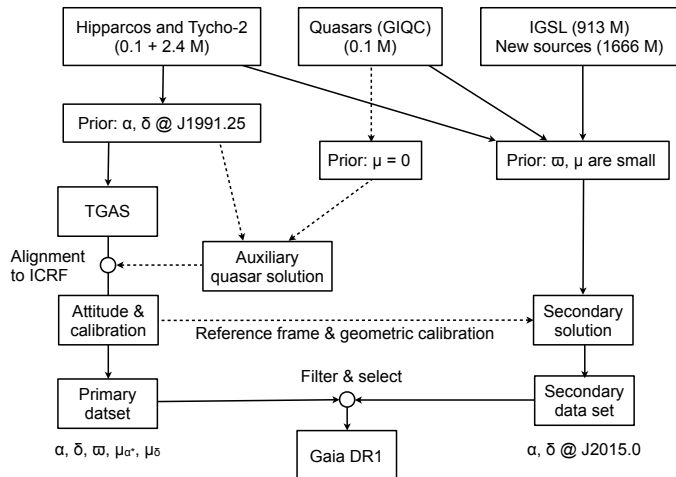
Hipparcos and Tycho-2 (0.1 + 2.4 M)

Quasars (GIQC) (0.1 M)

IGSL (913 M) New sources (1666 M)

Prior: α, δ @ J1991.25

Prior: μ = 0

Prior: ϖ, μ are small

TGAS

Alignment to ICRF

Auxiliary quasar solution

Attitude & calibration

Reference frame & geometric calibration

Secondary solution

Filter & select

Primary datset

Secondary data set

α, δ, ϖ, $\mu_{\alpha^*}$, $\mu_\delta$

Gaia DR1

α, δ @ J2015.0